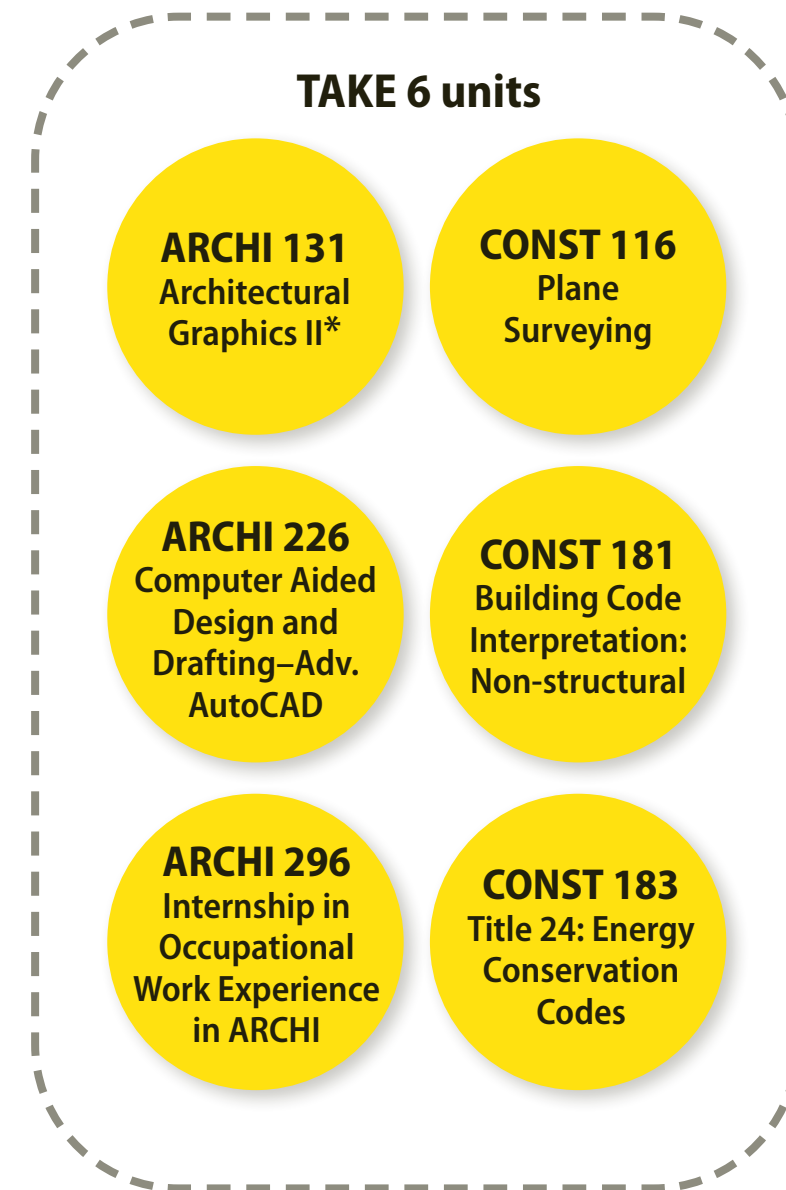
TAKE 6 units

ARCHI 131
Architectural Graphics II*

CONST 116
Plane Surveying

ARCHI 226
Computer Aided Design and Drafting–Adv. AutoCAD

CONST 181
Building Code Interpretation: Non-structural

ARCHI 296
Internship in Occupational Work Experience in ARCHI

CONST 183
Title 24: Energy Conservation Codes